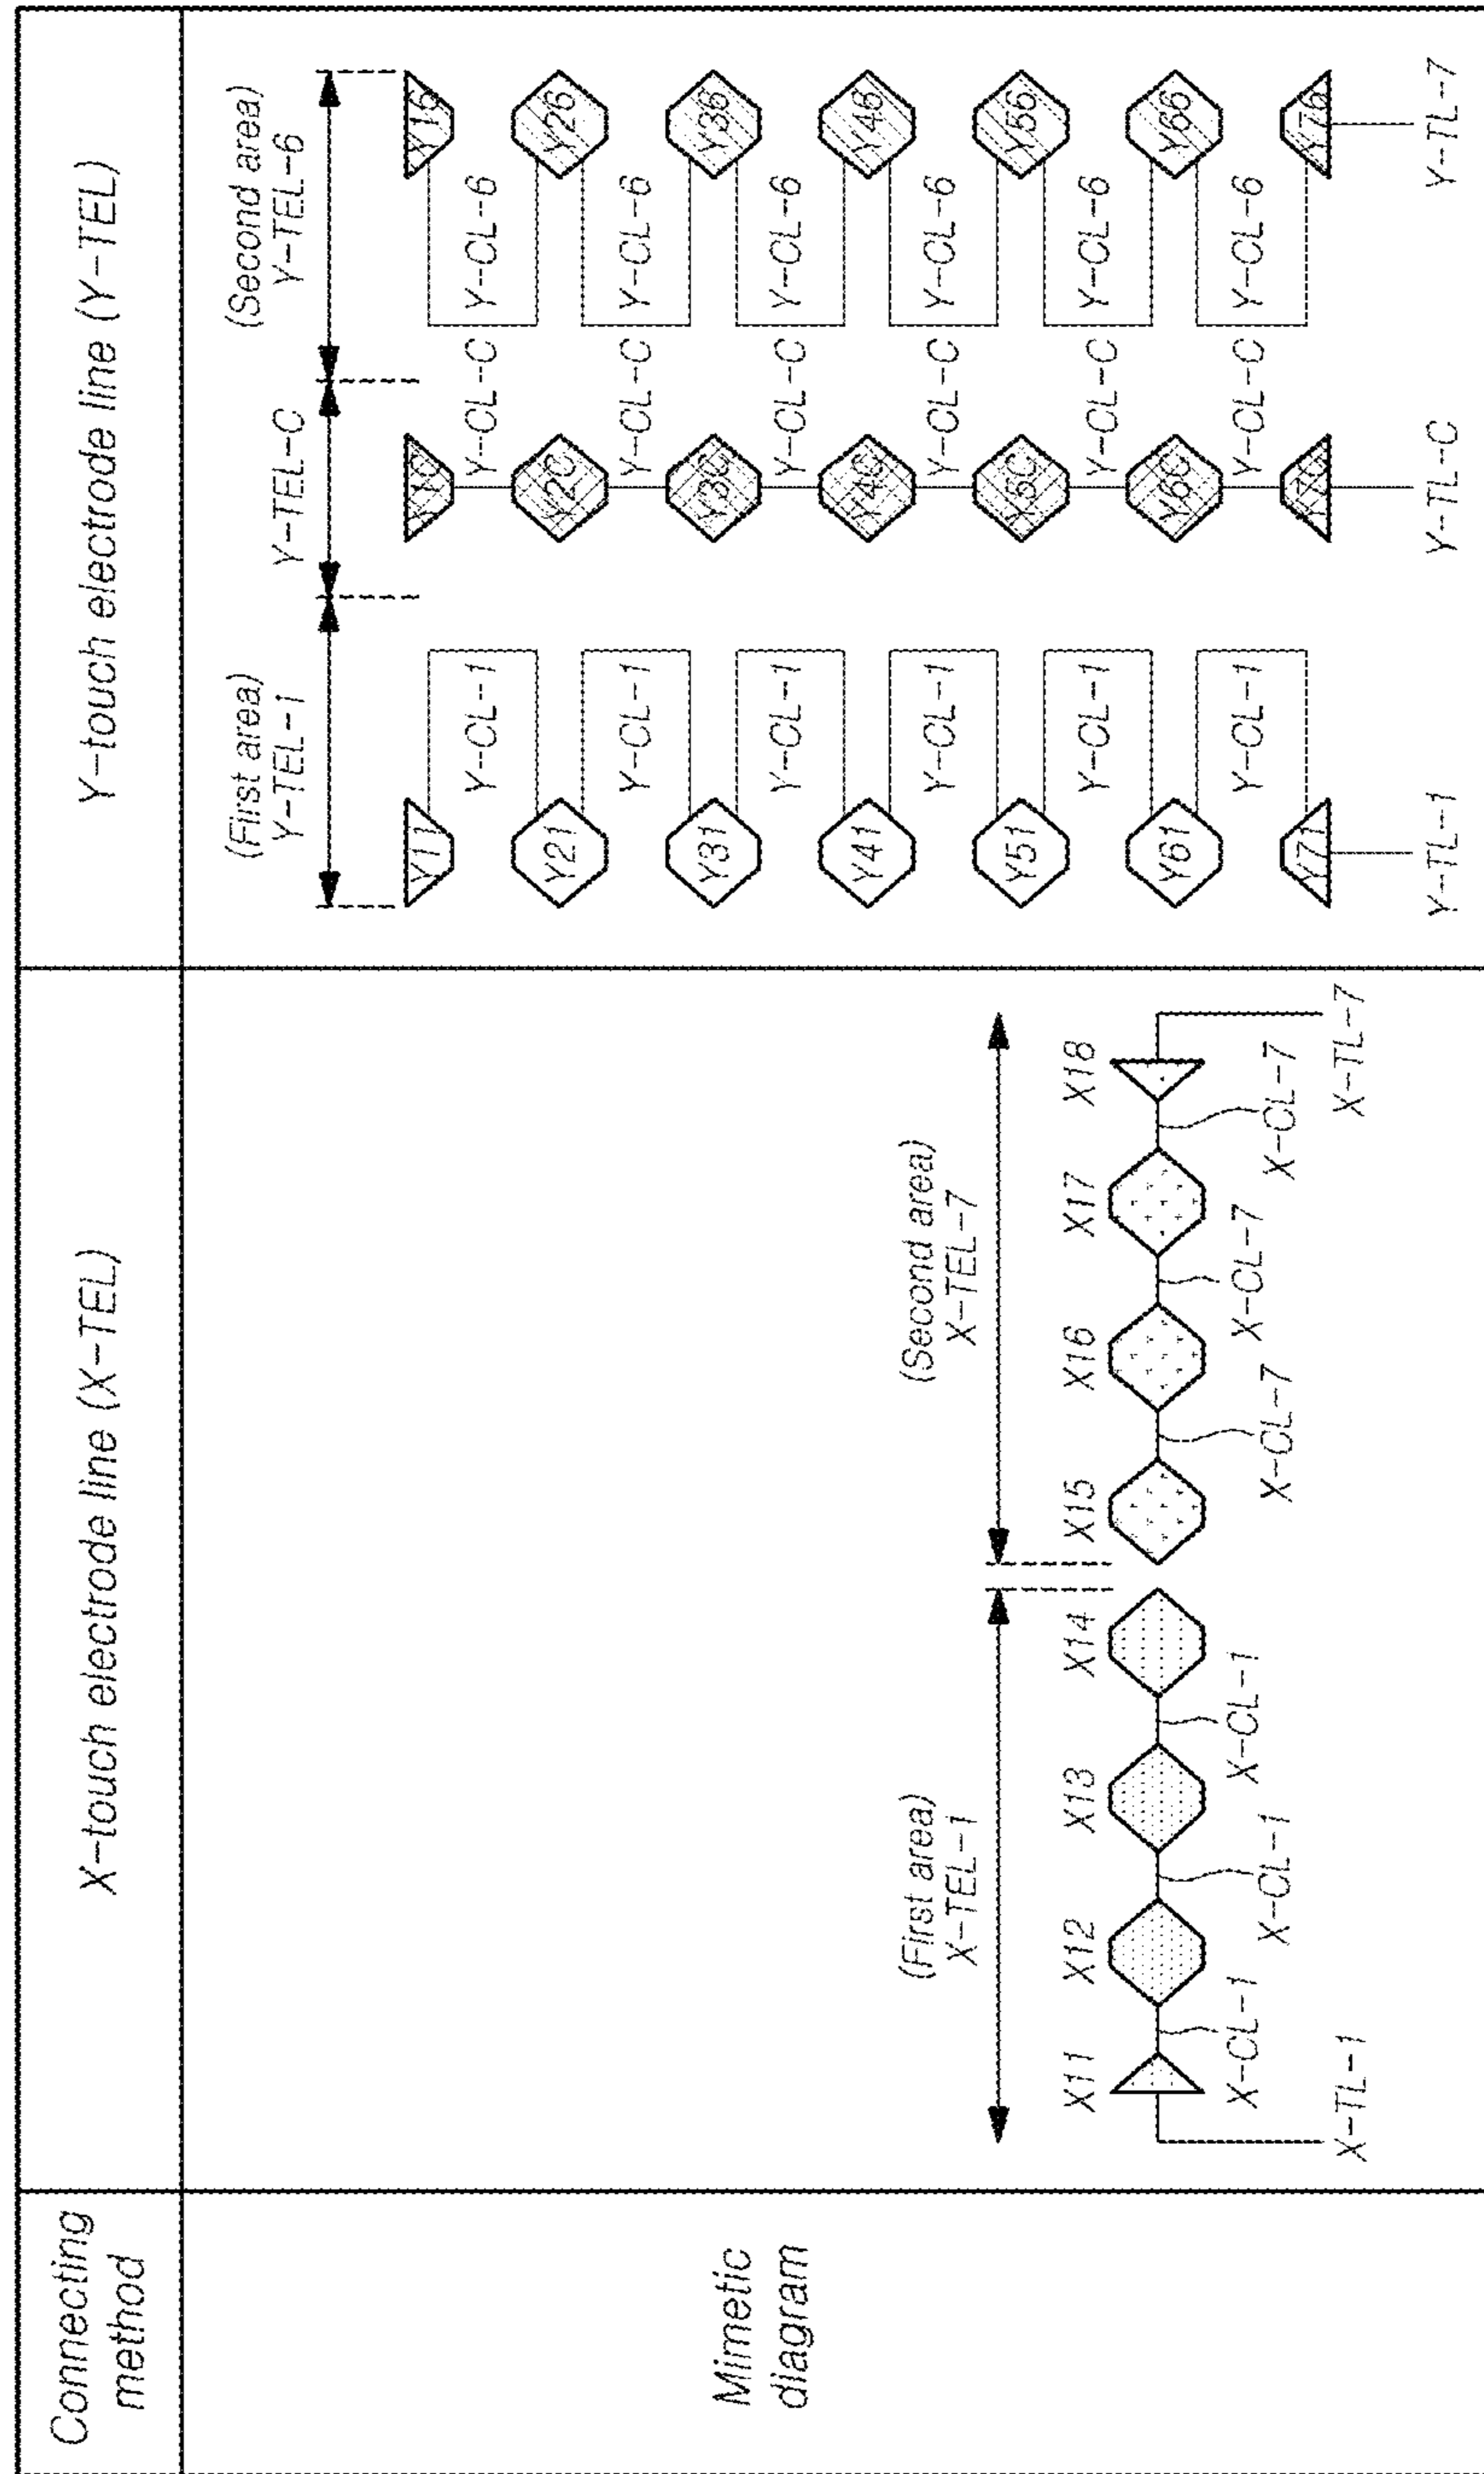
| Connecting method | X-touch electrode line (X-TEL) | Y-touch electrode line (Y-TEL) |
|---|---|---|
| Mimetic diagram | (First area) X-TEL-1 (Second area) X-TEL-7 X11 X12 X13 X14 X15 X16 X17 X18 X-CL-1 X-CL-1 X-CL-1 X-CL-7 X-CL-7 X-CL-7 X-TL-1 X-TL-7 | (First area) Y-TEL-1 Y-TEL-C (Second area) Y-TEL-6 Y11 Y21 Y31 Y41 Y51 Y61 Y71 Y-CL-1 Y-CL-1 Y-CL-1 Y-CL-1 Y-CL-1 Y-CL-1 Y1C Y2C Y3C Y4C Y5C Y6C Y7C Y-CL-C Y-CL-C Y-CL-C Y-CL-C Y-CL-C Y-CL-C Y16 Y26 Y36 Y46 Y56 Y66 Y76 Y-CL-6 Y-CL-6 Y-CL-6 Y-CL-6 Y-CL-6 Y-CL-6 Y-TL-1 Y-TL-C Y-TL-7 |